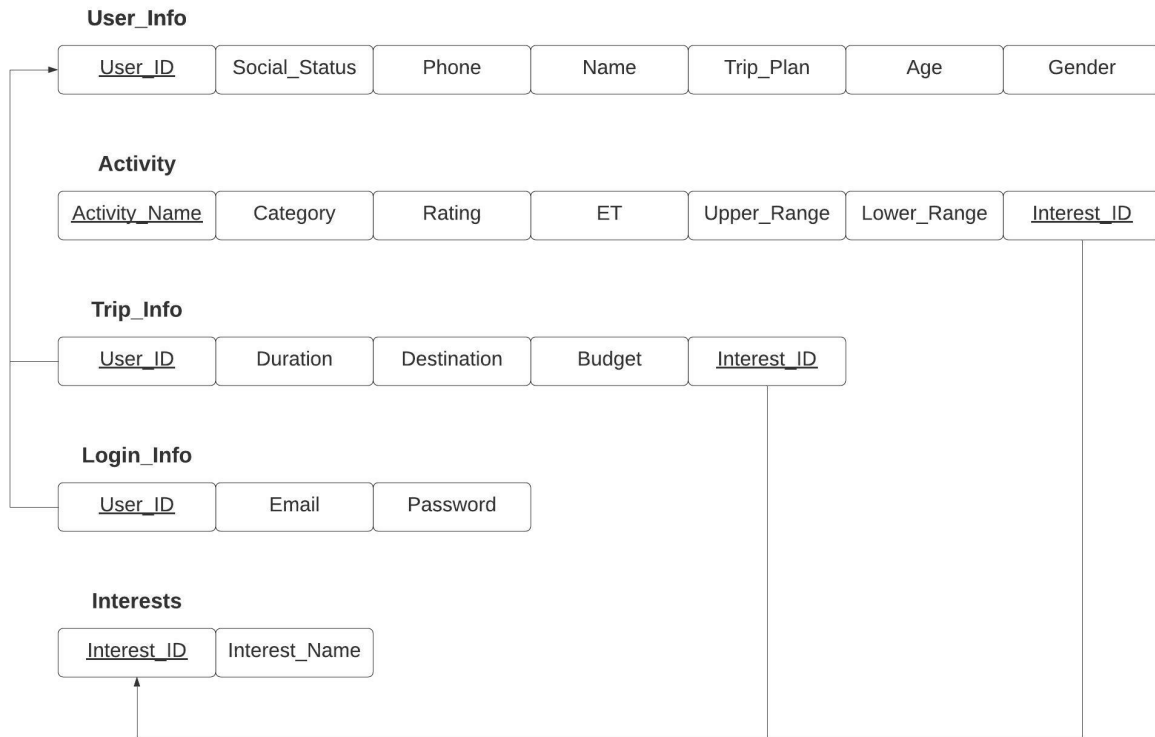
User_Info

| User_ID | Social_Status | Phone | Name | Trip_Plan | Age | Gender |
|---|---|---|---|---|---|---|

Activity

| Activity_Name | Category | Rating | ET | Upper_Range | Lower_Range | Interest_ID |
|---|---|---|---|---|---|---|

Trip_Info

| User_ID | Duration | Destination | Budget | Interest_ID |
|---|---|---|---|---|

Login_Info

| User_ID | Email | Password |
|---|---|---|

Interests

| Interest_ID | Interest_Name |
|---|---|